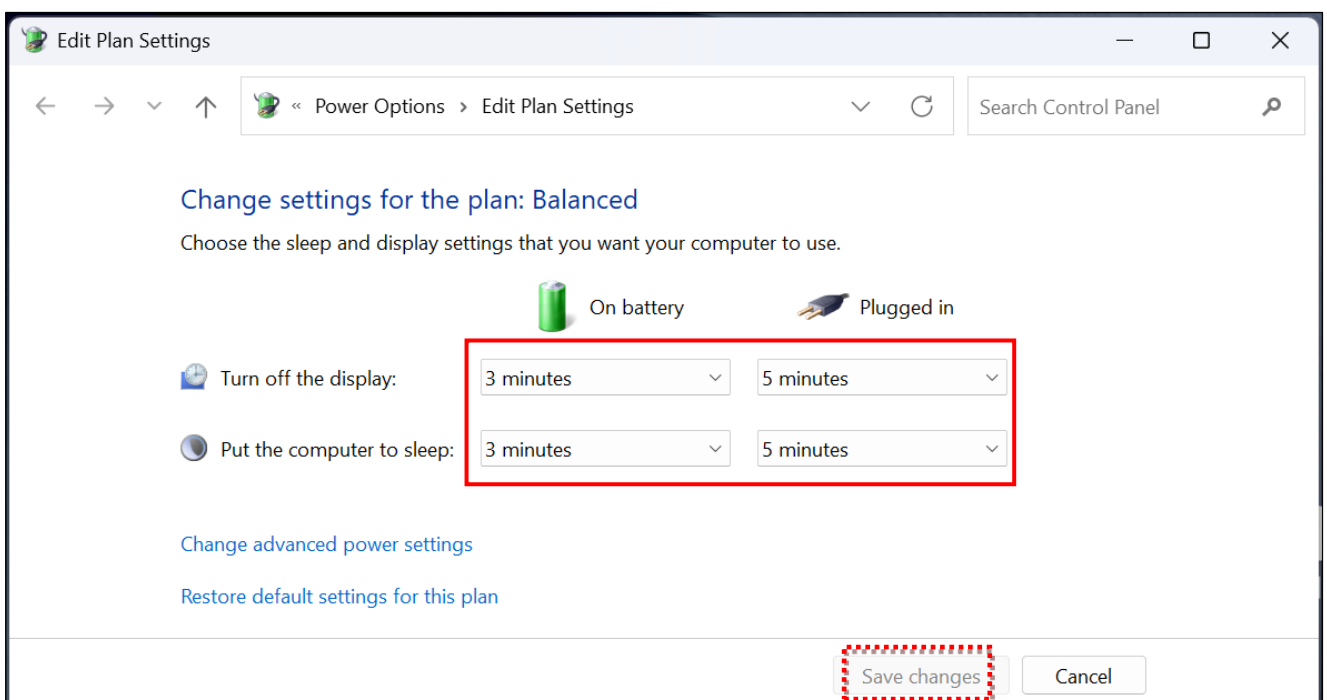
Edit Plan Settings

« Power Options › Edit Plan Settings

Search Control Panel

Change settings for the plan: Balanced

Choose the sleep and display settings that you want your computer to use.

On battery

Plugged in

Turn off the display: 3 minutes 5 minutes

Put the computer to sleep: 3 minutes 5 minutes

Change advanced power settings

Restore default settings for this plan

Save changes

Cancel